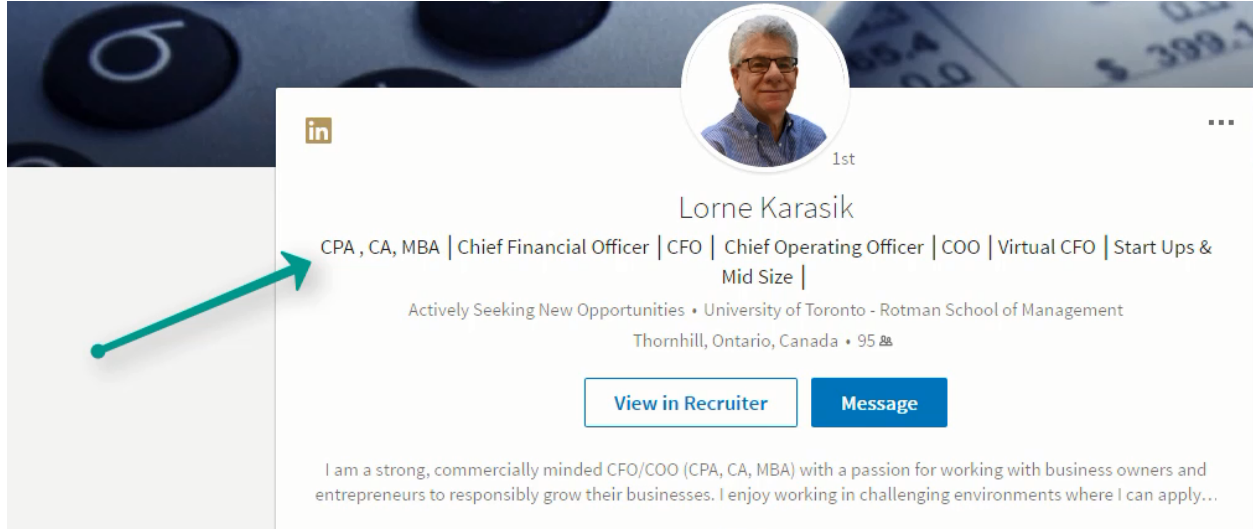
in

1st

Lorne Karasik

CPA , CA, MBA | Chief Financial Officer | CFO | Chief Operating Officer | COO | Virtual CFO | Start Ups & Mid Size |

Actively Seeking New Opportunities • University of Toronto - Rotman School of Management

Thornhill, Ontario, Canada • 95

View in Recruiter

Message

I am a strong, commercially minded CFO/COO (CPA, CA, MBA) with a passion for working with business owners and entrepreneurs to responsibly grow their businesses. I enjoy working in challenging environments where I can apply...